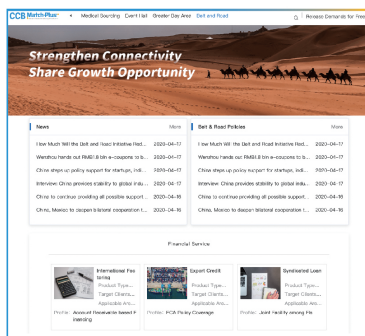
CCB Match-Plus™ Medical Sourcing Event Hall Greater Bay Area Belt and Road Release Demands for Free

Strengthen Connectivity
Share Growth Opportunity

News More

How Much Will the Belt and Road Initiative Red... 2020-04-17
Wenzhou hands out RMB18.8 bln e-coupons to b... 2020-04-17
China steps up policy support for startups, indi... 2020-04-17
Interview: China provides stability to global indu... 2020-04-17
China to continue providing all possible support... 2020-04-16
China, Mexico to deepen bilateral cooperation t... 2020-04-16

Belt & Road Policies More

How Much Will the Belt and Road Initiative Red... 2020-04-17
Wenzhou hands out RMB18.8 bln e-coupons to b... 2020-04-17
China steps up policy support for startups, indi... 2020-04-17
Interview: China provides stability to global indu... 2020-04-17
China to continue providing all possible support... 2020-04-16
China, Mexico to deepen bilateral cooperation t... 2020-04-16

Financial Service

International Factoring
Product Type...
Target Clients...
Applicable Are...
Profile: Account Receivable based Financing

Export Credit
Product Type...
Target Clients...
Applicable Are...
Profile: ECA Policy Coverage

Syndicated Loan
Product Type...
Target Clients...
Applicable Are...
Profile: Joint facility among Ms